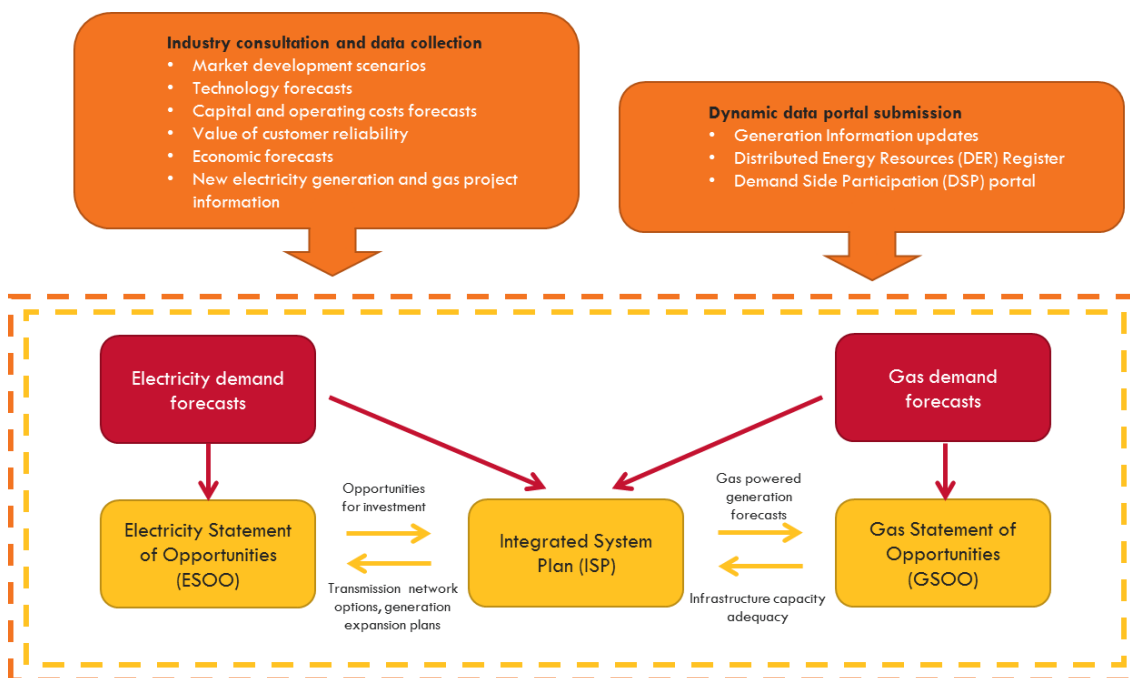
Industry consultation and data collection
• Market development scenarios
• Technology forecasts
• Capital and operating costs forecasts
• Value of customer reliability
• Economic forecasts
• New electricity generation and gas project information

Dynamic data portal submission
• Generation Information updates
• Distributed Energy Resources (DER) Register
• Demand Side Participation (DSP) portal

Electricity demand forecasts

Gas demand forecasts

Electricity Statement of Opportunities (ESOO)

Opportunities for investment

Transmission network options, generation expansion plans

Integrated System Plan (ISP)

Gas powered generation forecasts

Infrastructure capacity adequacy

Gas Statement of Opportunities (GSOO)